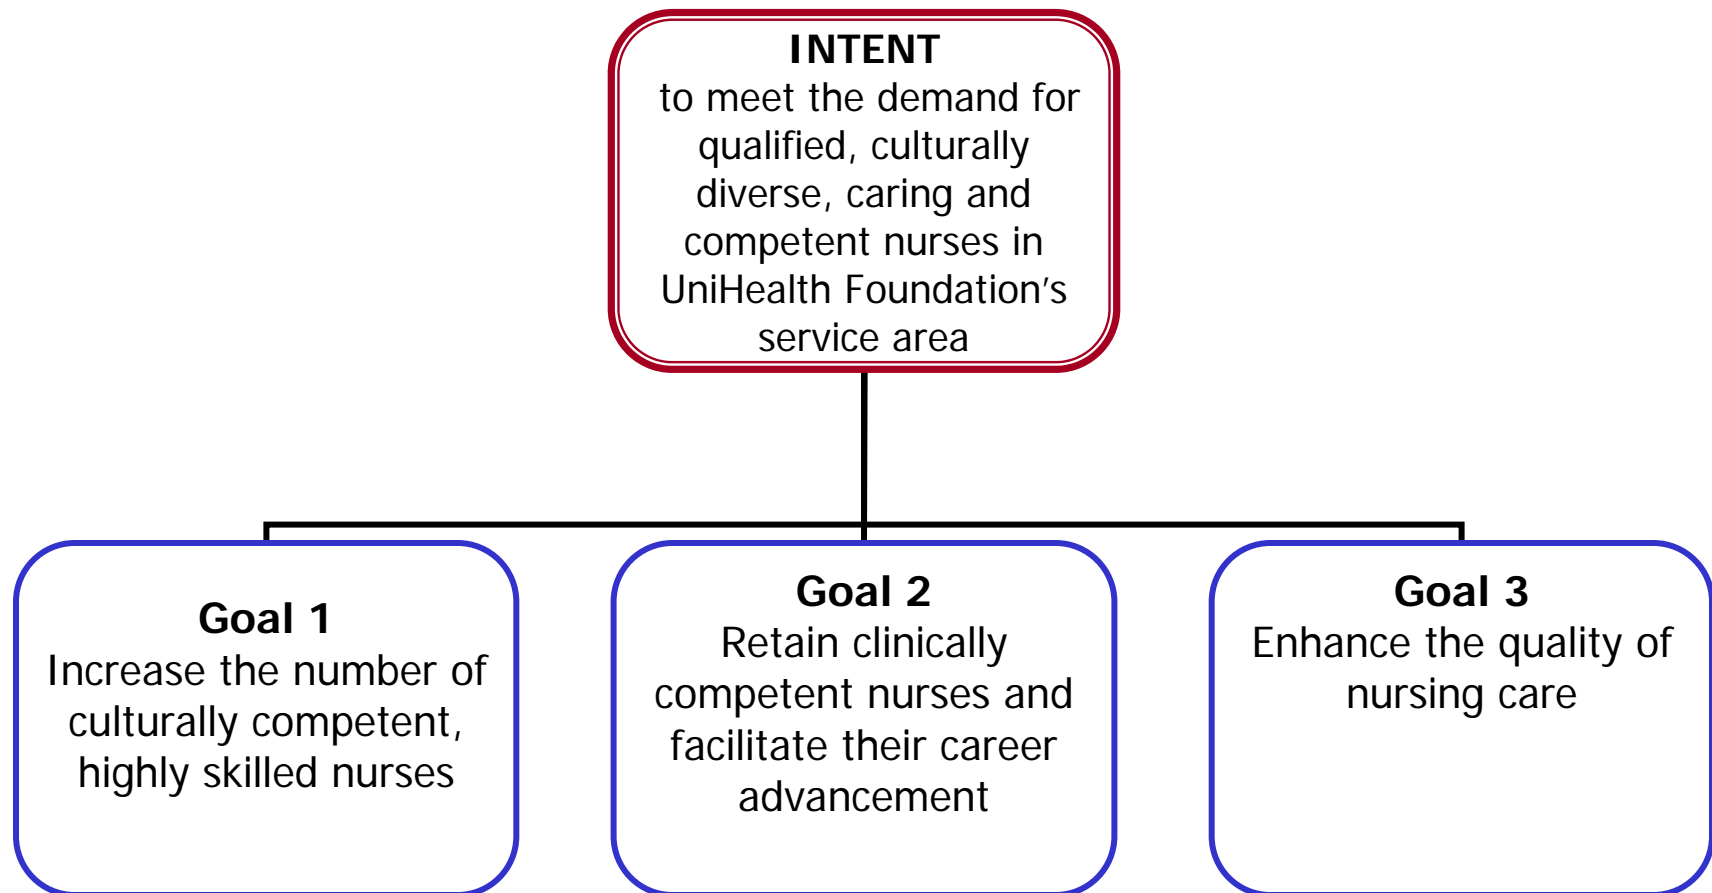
**INTENT**
to meet the demand for qualified, culturally diverse, caring and competent nurses in UniHealth Foundation's service area

**Goal 1**
Increase the number of culturally competent, highly skilled nurses

**Goal 2**
Retain clinically competent nurses and facilitate their career advancement

**Goal 3**
Enhance the quality of nursing care